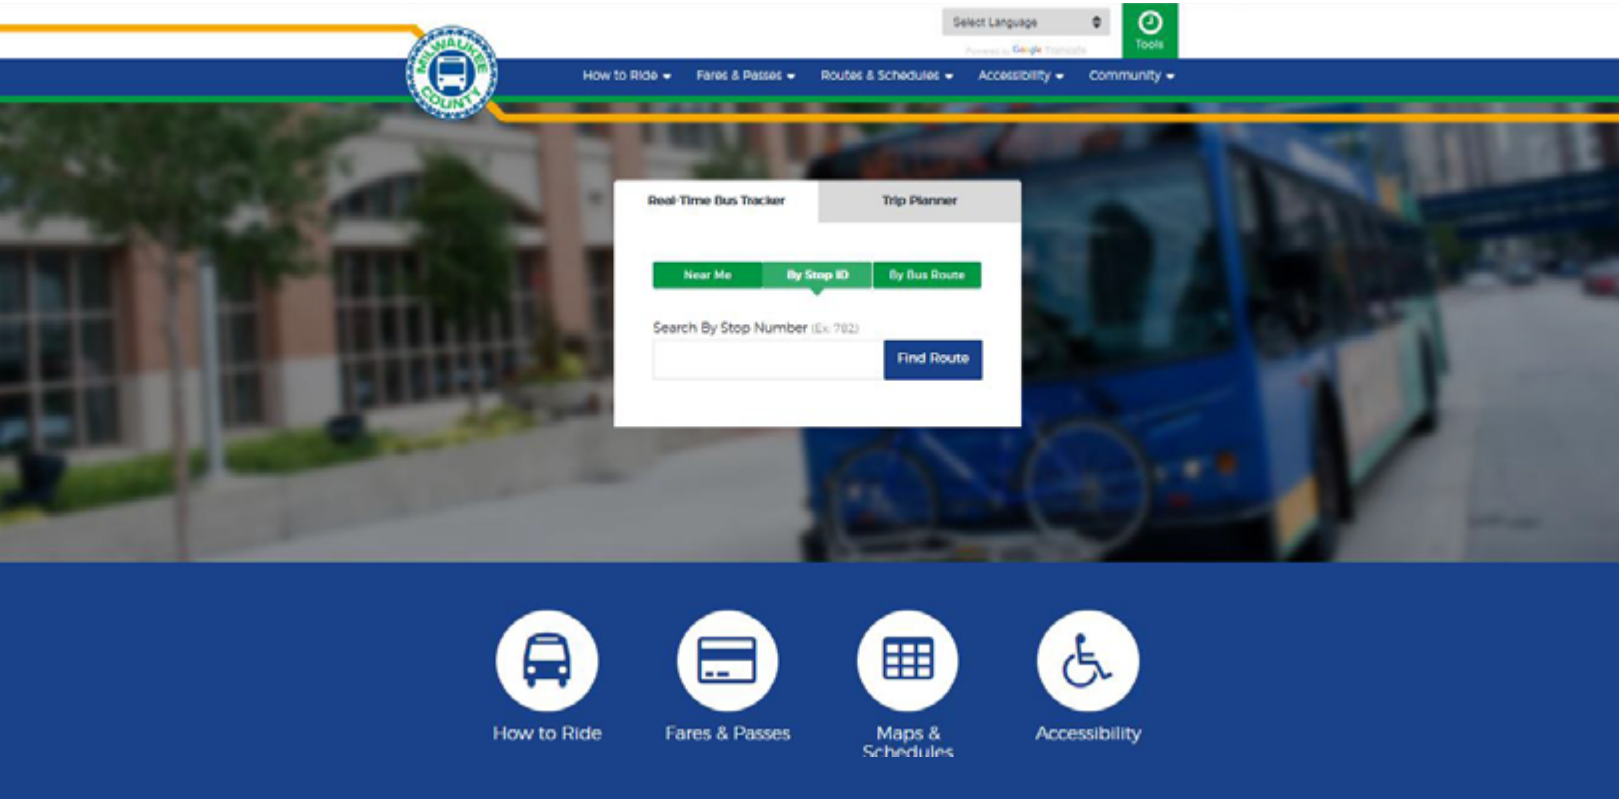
Select Language
Powered by Google Translate
Tools

MILWAUKEE COUNTY

How to Ride
Fares & Passes
Routes & Schedules
Accessibility
Community

Real-Time Bus Tracker
Trip Planner

Near Me
By Stop ID
By Bus Route

Search By Stop Number (Ex: 782)
Find Route

How to Ride
Fares & Passes
Maps & Schedules
Accessibility